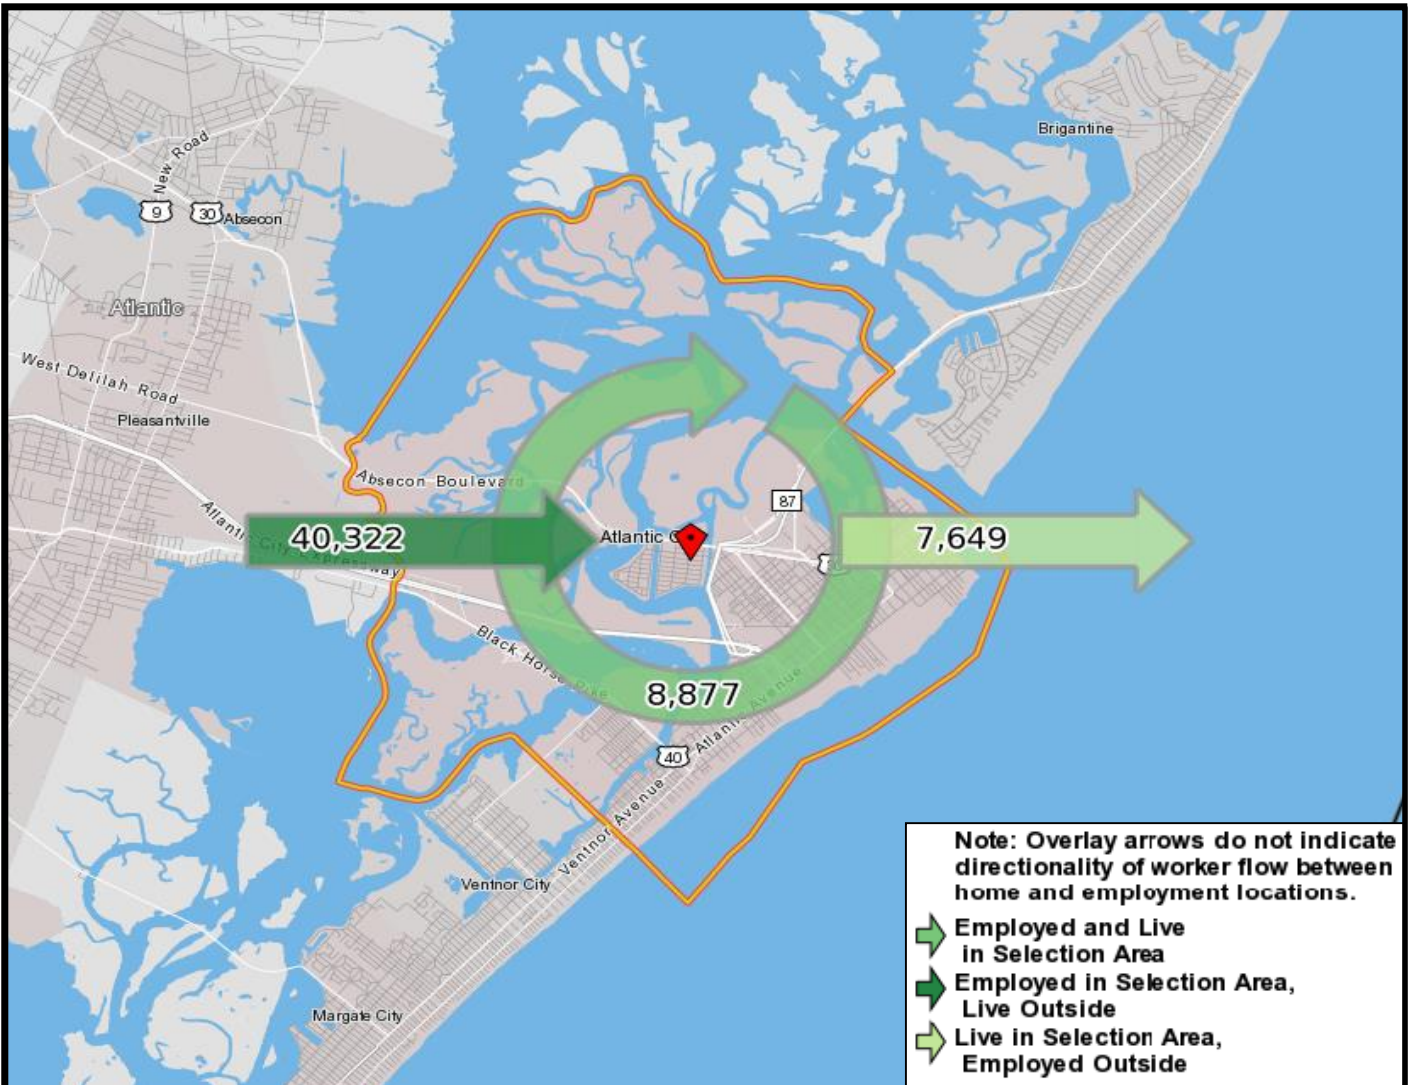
New Road
9
30
Absecon
Atlantic
West Delilah Road
Pleasantville
Absecon Boulevard
Atlantic City Expressway
Brigantine
87
Atlantic C
30
40,322
7,649
8,877
Black Horse Pike
Atlantic Avenue
40
Ventnor Avenue
Ventnor City
Margate City

Note: Overlay arrows do not indicate directionality of worker flow between home and employment locations.

Employed and Live in Selection Area
Employed in Selection Area, Live Outside
Live in Selection Area, Employed Outside